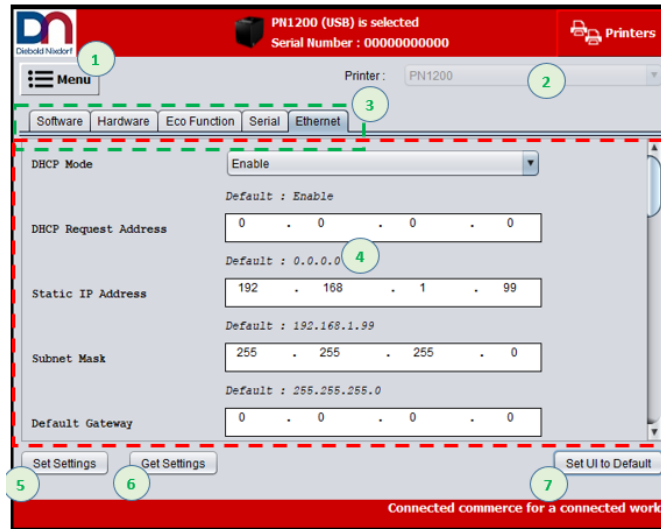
Diebold Nixdorf

PN1200 (USB) is selected
Serial Number : 00000000000

Printers

1

Menu

Printer : PN1200

2

3

Software | Hardware | Eco Function | Serial | Ethernet

DHCP Mode Enable

Default : Enable

DHCP Request Address 0 . 0 . 0 . 0

Default : 0.0.0.0

4

Static IP Address 192 . 168 . 1 . 99

Default : 192.168.1.99

Subnet Mask 255 . 255 . 255 . 0

Default : 255.255.255.0

Default Gateway 0 . 0 . 0 . 0

Set Settings

Get Settings

Set UI to Default

5

6

7

Connected commerce for a connected work